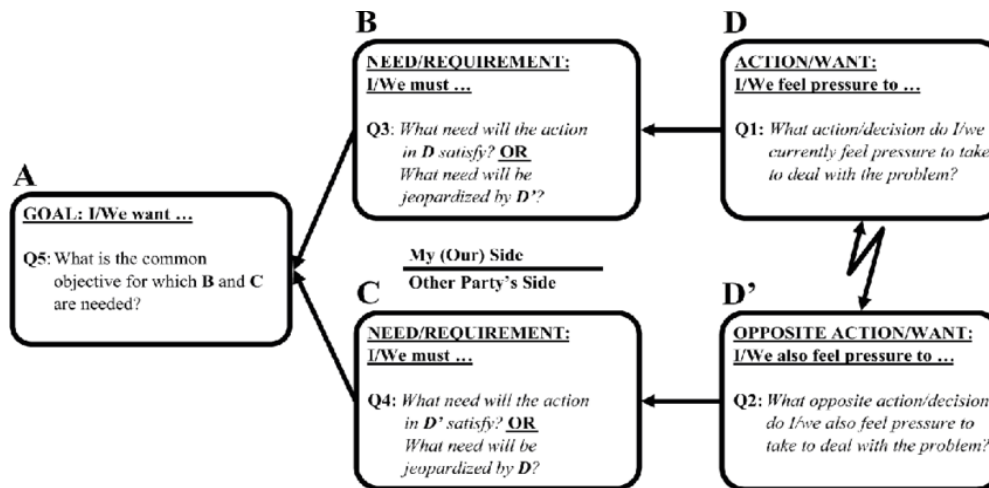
A

GOAL: I/We want …

Q5: What is the common objective for which B and C are needed?

B

NEED/REQUIREMENT:
I/We must …

Q3: What need will the action in D satisfy? OR What need will be jeopardized by D'?

D

ACTION/WANT:
I/We feel pressure to …

Q1: What action/decision do I/we currently feel pressure to take to deal with the problem?

My (Our) Side

Other Party's Side

C

NEED/REQUIREMENT:
I/We must …

Q4: What need will the action in D' satisfy? OR What need will be jeopardized by D?

D'

OPPOSITE ACTION/WANT:
I/We also feel pressure to …

Q2: What opposite action/decision do I/we also feel pressure to take to deal with the problem?